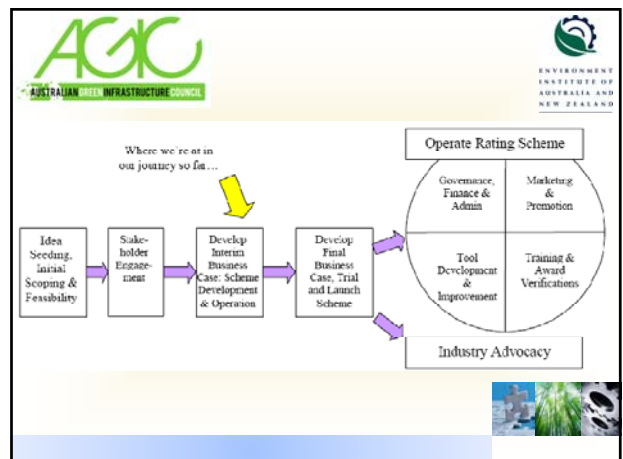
AGIC
AUSTRALIAN GREEN INFRASTRUCTURE COUNCIL

ENVIRONMENT INSTITUTE OF AUSTRALIA AND NEW ZEALAND

Where we're at in our journey so far…

Idea Seeding, Initial Scoping & Feasibility

Stakeholder Engagement

Develop Interim Business Case: Scheme Development & Operation

Develop Final Business Case, Trial and Launch Scheme

Operate Rating Scheme

Governance, Finance & Admin

Marketing & Promotion

Tool Development & Improvement

Training & Award Verifications

Industry Advocacy